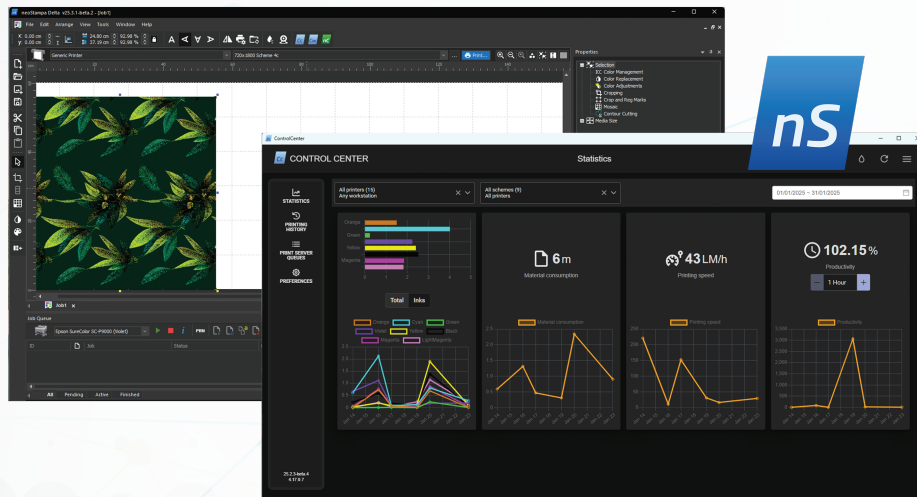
neoStampa Delta v25.3.1-beta.2 - [Job1]

File Edit Arrange View Tools Window Help

X 0.00 cm Y 0.00 cm 24.00 cm 37.09 cm 92.99 % 92.99 %

Generic Printer

720x1800 Scheme 4c

Print...

Properties

Selection
Color Management
Color Replacement
Color Adjustments
Cropping
Crop and Reg Marks
Mosaic
Contour Cutting
Media Size

nS

Job1

Job Queue

Epson SureColor SC-P9000 (Violet)

PRN

ID Job Status

All Pending Active Finished

ControlCenter

CONTROL CENTER

Statistics

STATISTICS

PRINTING HISTORY

PRINT SERVER QUEUES

PREFERENCES

25.2.3-beta.4
4.17.0.7

All printers (15)
Any workstation

All schemes (9)
All printers

01/01/2025 – 31/01/2025

Orange
Cyan
Green
Yellow
Magenta

Total Inks

Orange Cyan Green Violet Yellow Black Magenta LightMagenta

6 m
Material consumption

43 LM/h
Printing speed

102.15 %
Productivity

1 Hour

Material consumption

Printing speed

Productivity